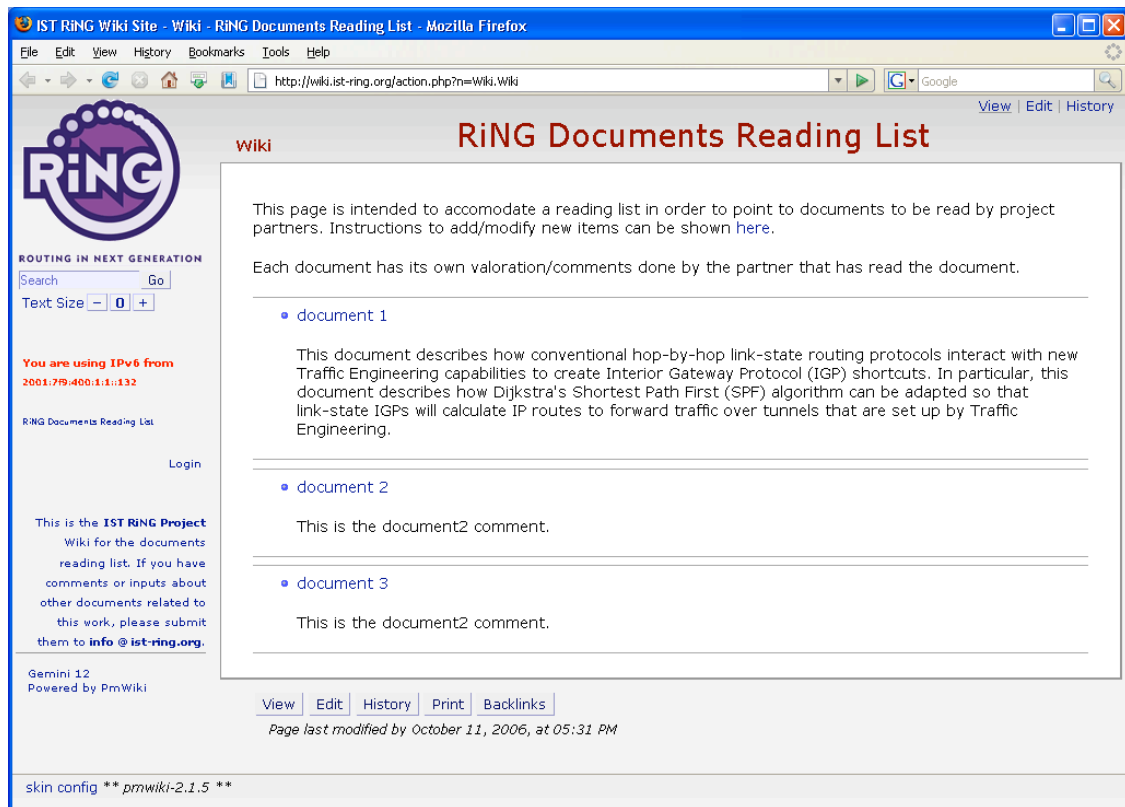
IST RiNG Wiki Site - Wiki - RiNG Documents Reading List - Mozilla Firefox

File Edit View History Bookmarks Tools Help

http://wiki.ist-ring.org/action.php?n=Wiki.Wiki

Google

View | Edit | History

RiNG

ROUTING IN NEXT GENERATION

Search Go

Text Size − 0 +

You are using IPv6 from 2001:7f9:400:1:1::132

RiNG Documents Reading List

Login

This is the IST RiNG Project Wiki for the documents reading list. If you have comments or inputs about other documents related to this work, please submit them to info @ ist-ring.org.

Gemini 12
Powered by PmWiki

Wiki

RiNG Documents Reading List

This page is intended to accomodate a reading list in order to point to documents to be read by project partners. Instructions to add/modify new items can be shown here.

Each document has its own valoration/comments done by the partner that has read the document.

- document 1

This document describes how conventional hop-by-hop link-state routing protocols interact with new Traffic Engineering capabilities to create Interior Gateway Protocol (IGP) shortcuts. In particular, this document describes how Dijkstra's Shortest Path First (SPF) algorithm can be adapted so that link-state IGPs will calculate IP routes to forward traffic over tunnels that are set up by Traffic Engineering.

- document 2

This is the document2 comment.

- document 3

This is the document2 comment.

View Edit History Print Backlinks

Page last modified by October 11, 2006, at 05:31 PM

skin config ** pmwiki-2.1.5 **